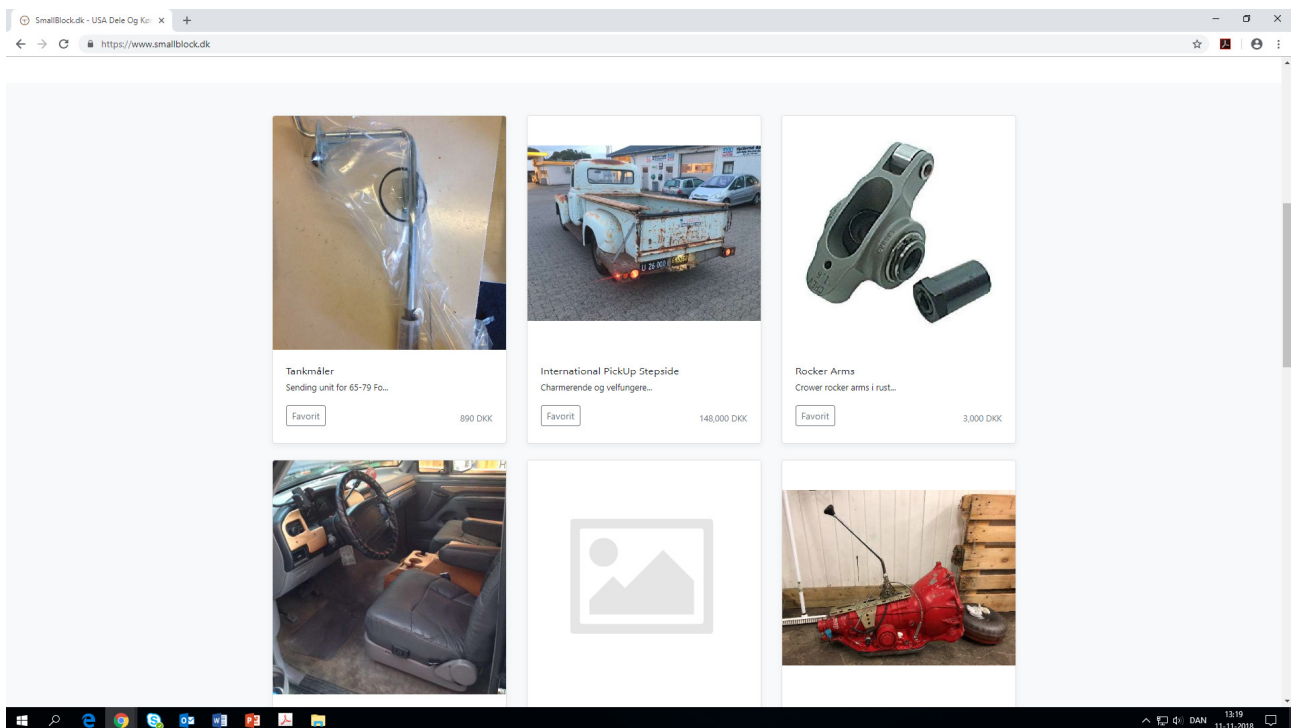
SmallBlock.dk - USA Dele Og Ka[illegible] ×

https://www.smallblock.dk

Tankmåler
Sending unit for 65-79 Fo...
Favorit
890 DKK

International PickUp Stepside
Charmerende og velfungere...
Favorit
148,000 DKK

Rocker Arms
Crower rocker arms i rust...
Favorit
3,000 DKK

DAN 13:19 11-11-2018